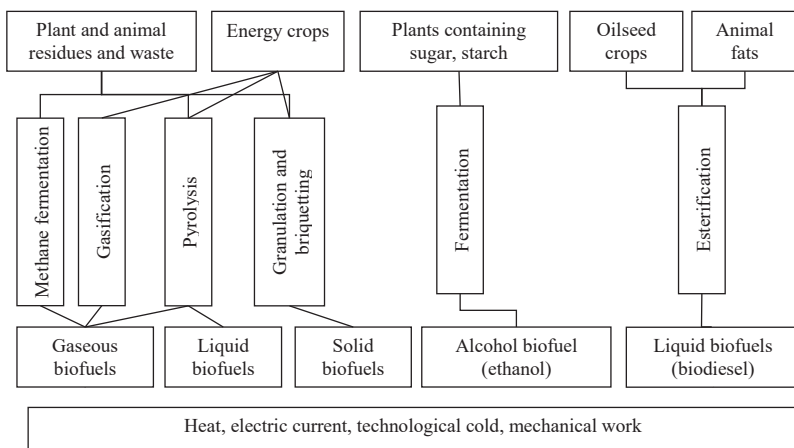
Plant and animal residues and waste

Energy crops

Plants containing sugar, starch

Oilseed crops

Animal fats

Methane fermentation

Gasification

Pyrolysis

Granulation and briquetting

Fermentation

Esterification

Gaseous biofuels

Liquid biofuels

Solid biofuels

Alcohol biofuel (ethanol)

Liquid biofuels (biodiesel)

Heat, electric current, technological cold, mechanical work